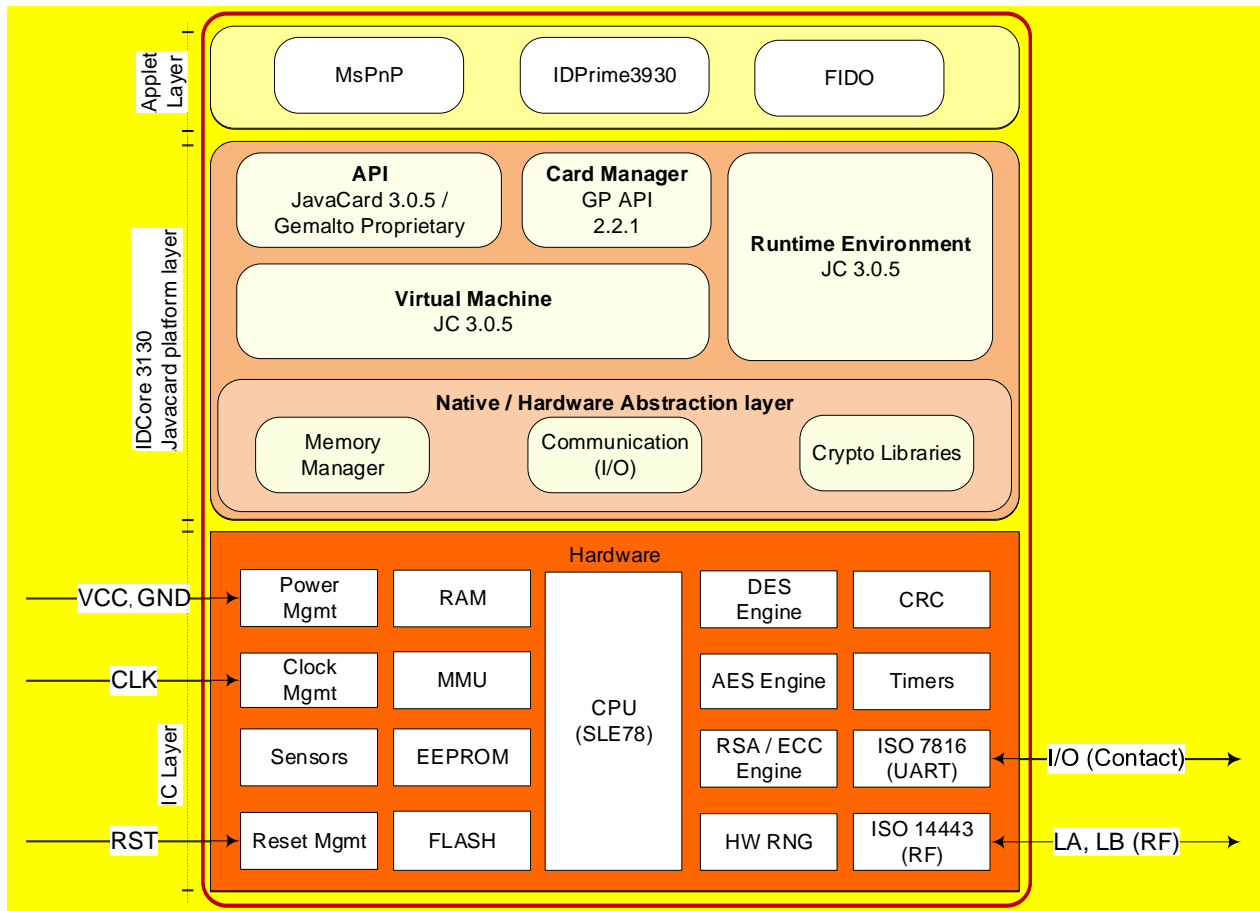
Applet Layer

MsPnP

IDPrime3930

FIDO

IDCore 3130 Javacard platform layer

API
JavaCard 3.0.5 / Gemalto Proprietary

Card Manager
GP API 2.2.1

Runtime Environment
JC 3.0.5

Virtual Machine
JC 3.0.5

Native / Hardware Abstraction layer

Memory Manager

Communication (I/O)

Crypto Libraries

IC Layer

Hardware

VCC, GND

Power Mgmt

RAM

CPU (SLE78)

DES Engine

CRC

CLK

Clock Mgmt

MMU

AES Engine

Timers

Sensors

EEPROM

RSA / ECC Engine

ISO 7816 (UART)

I/O (Contact)

RST

Reset Mgmt

FLASH

HW RNG

ISO 14443 (RF)

LA, LB (RF)